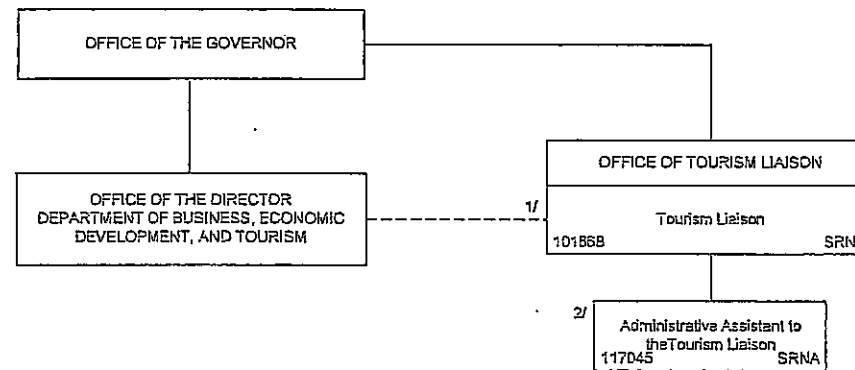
OFFICE OF THE GOVERNOR

OFFICE OF THE DIRECTOR
DEPARTMENT OF BUSINESS, ECONOMIC DEVELOPMENT, AND TOURISM

1/

OFFICE OF TOURISM LIAISON

Tourism Liaison
101868 SRN

2/

Administrative Assistant to theTourism Liaison
117045 SRNA